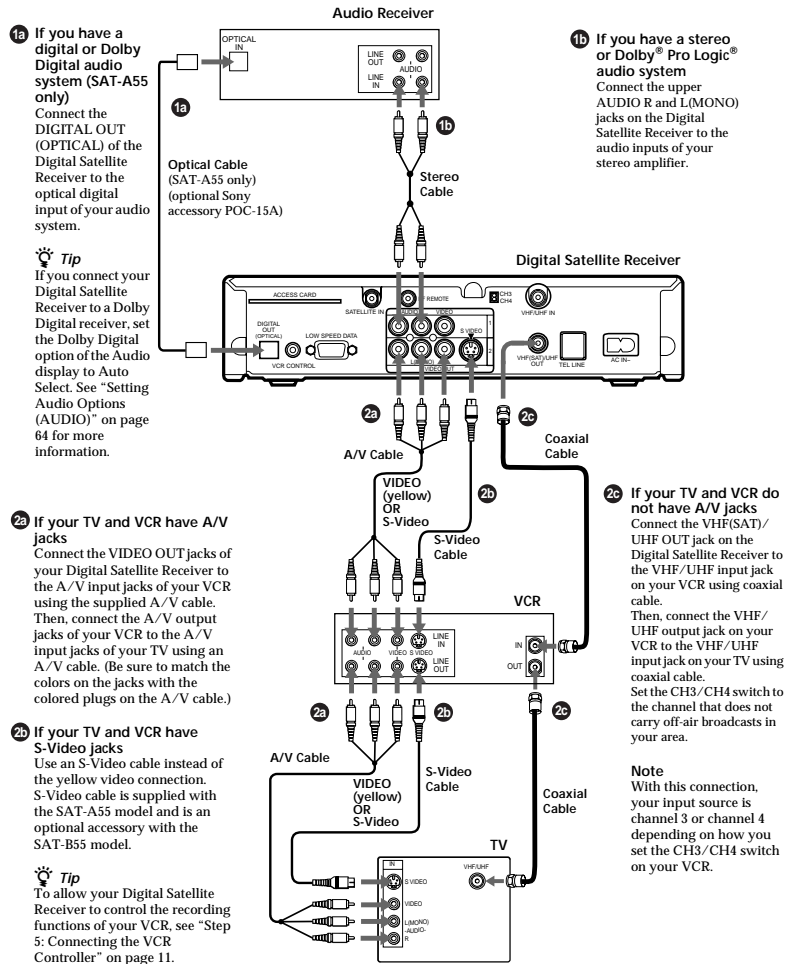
Audio Receiver

1a If you have a digital or Dolby Digital audio system (SAT-A55 only)
Connect the DIGITAL OUT (OPTICAL) of the Digital Satellite Receiver to the optical digital input of your audio system.

Tip
If you connect your Digital Satellite Receiver to a Dolby Digital receiver, set the Dolby Digital option of the Audio display to Auto Select. See "Setting Audio Options (AUDIO)" on page 64 for more information.

OPTICAL IN

LINE OUT

LINE IN

AUDIO

1a

1b

1b If you have a stereo or Dolby® Pro Logic® audio system
Connect the upper AUDIO R and L(MONO) jacks on the Digital Satellite Receiver to the audio inputs of your stereo amplifier.

Optical Cable (SAT-A55 only) (optional Sony accessory POC-15A)

Stereo Cable

Digital Satellite Receiver

ACCESS CARD

SATELLITE IN

REMOTE

CH3 CH4

VHF/UHF IN

DIGITAL OUT (OPTICAL)

LOW SPEED DATA

VCR CONTROL

AUDIO

VIDEO

S VIDEO

L(MONO)

VIDEO OUT

VHF(SAT)/UHF OUT

TEL LINE

AC IN~

2a

2c

A/V Cable

Coaxial Cable

VIDEO (yellow) OR S-Video

2b

2a If your TV and VCR have A/V jacks
Connect the VIDEO OUT jacks of your Digital Satellite Receiver to the A/V input jacks of your VCR using the supplied A/V cable. Then, connect the A/V output jacks of your VCR to the A/V input jacks of your TV using an A/V cable. (Be sure to match the colors on the jacks with the colored plugs on the A/V cable.)

2b If your TV and VCR have S-Video jacks
Use an S-Video cable instead of the yellow video connection. S-Video cable is supplied with the SAT-A55 model and is an optional accessory with the SAT-B55 model.

Tip
To allow your Digital Satellite Receiver to control the recording functions of your VCR, see "Step 5: Connecting the VCR Controller" on page 11.

S-Video Cable

VCR

LINE IN

AUDIO

VIDEO

S VIDEO

LINE OUT

IN

OUT

2c If your TV and VCR do not have A/V jacks
Connect the VHF(SAT)/UHF OUT jack on the Digital Satellite Receiver to the VHF/UHF input jack on your VCR using coaxial cable.
Then, connect the VHF/UHF output jack on your VCR to the VHF/UHF input jack on your TV using coaxial cable.
Set the CH3/CH4 switch to the channel that does not carry off-air broadcasts in your area.

Note
With this connection, your input source is channel 3 or channel 4 depending on how you set the CH3/CH4 switch on your VCR.

2a

2b

2c

A/V Cable

VIDEO (yellow) OR S-Video

S-Video Cable

Coaxial Cable

TV

IN

S VIDEO

VIDEO

L(MONO) -AUDIO- R

VHF/UHF